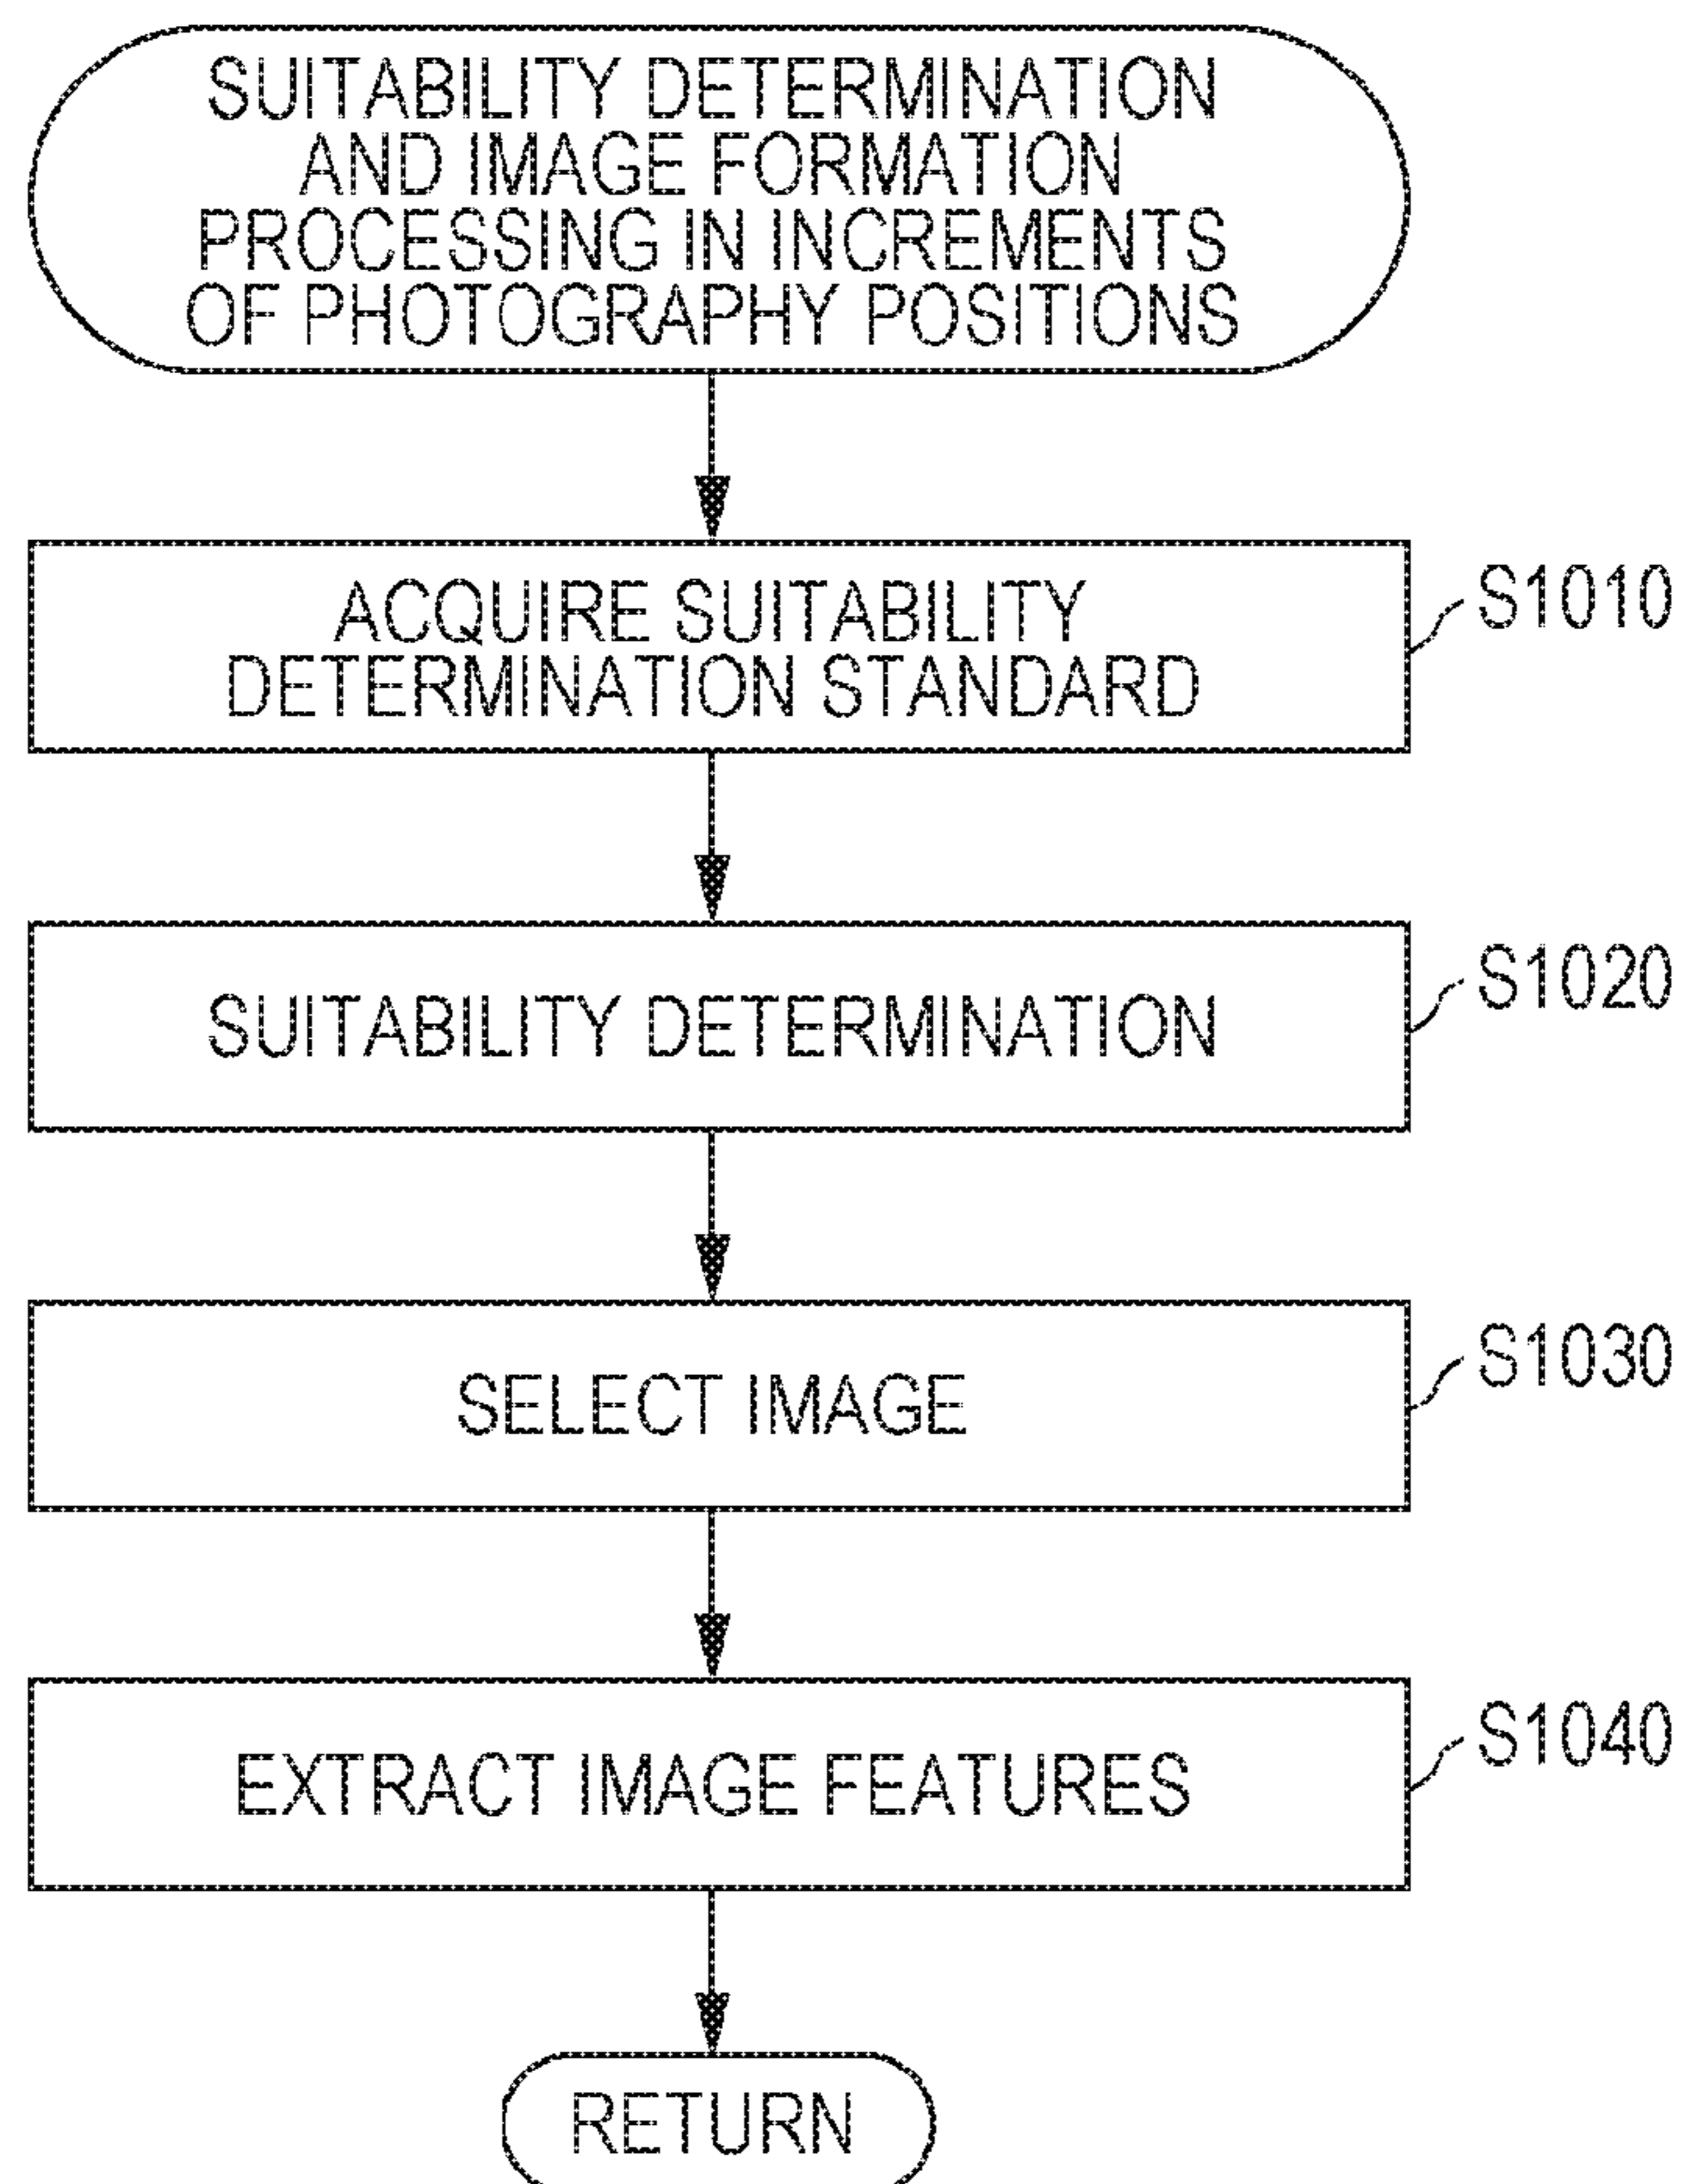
SUITABILITY DETERMINATION AND IMAGE FORMATION PROCESSING IN INCREMENTS OF PHOTOGRAPHY POSITIONS

ACQUIRE SUITABILITY DETERMINATION STANDARD

S1010

SUITABILITY DETERMINATION

S1020

SELECT IMAGE

S1030

EXTRACT IMAGE FEATURES

S1040

RETURN